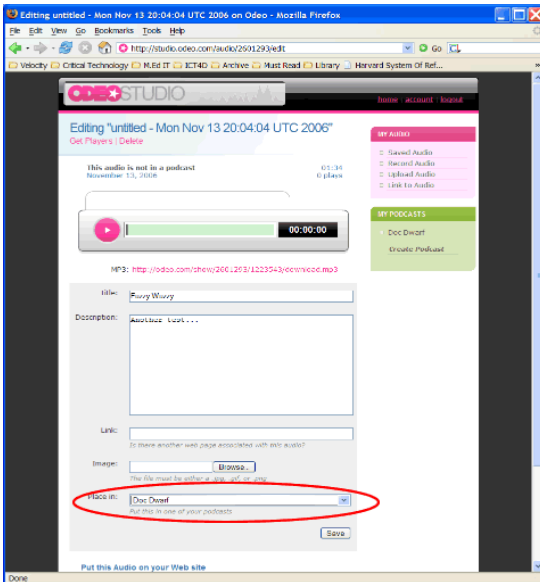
Editing untitled - Mon Nov 13 20:04:04 UTC 2006 on Odeo - Mozilla Firefox

File Edit View Go Bookmarks Tools Help

http://studio.odeo.com/audio/2601293/edit

Go

Velocity Critical Technology M.Ed IT ICT4D Archive Must Read Library Harvard System Of Ref...

ODEO STUDIO

home | account | logout

Editing "untitled - Mon Nov 13 20:04:04 UTC 2006"

Get Players | Delete

This audio is not in a podcast
November 13, 2006

01:34
0 plays

00:00:00

MP3: http://odeo.com/show/2601293/1223543/download.mp3

MY AUDIO

Saved Audio
Record Audio
Upload Audio
Link to Audio

MY PODCASTS

Doc Dwarf

Create Podcast

Title: Fuzzy Wuzzy

Description: Another test...

Link:

Is there another web page associated with this audio?

Image: Browse...

The file must be either a .jpg, .gif, or .png

Place in: Doc Dwarf

Put this in one of your podcasts

Save

Put this Audio on your Web site

Done